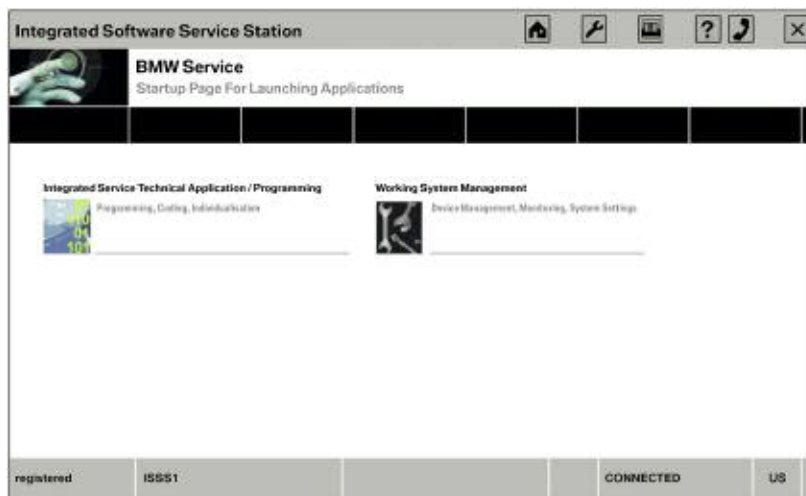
Integrated Software Service Station

?

BMW Service
Startup Page For Launching Applications

Integrated Service Technical Application / Programming
Programming, Coding, Individualisation

Working System Management
Device Management, Monitoring, System Settings

registered | ISSS1 | CONNECTED | US